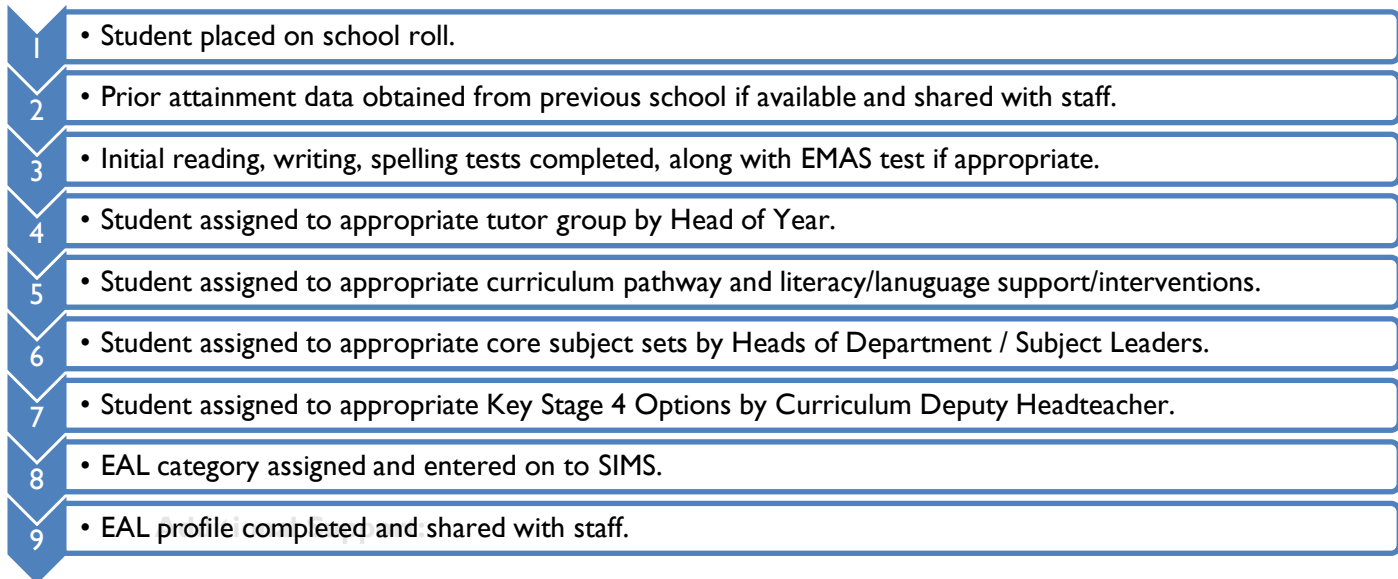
1 • Student placed on school roll.

2 • Prior attainment data obtained from previous school if available and shared with staff.

3 • Initial reading, writing, spelling tests completed, along with EMAS test if appropriate.

4 • Student assigned to appropriate tutor group by Head of Year.

5 • Student assigned to appropriate curriculum pathway and literacy/lanuguage support/interventions.

6 • Student assigned to appropriate core subject sets by Heads of Department / Subject Leaders.

7 • Student assigned to appropriate Key Stage 4 Options by Curriculum Deputy Headteacher.

8 • EAL category assigned and entered on to SIMS.

9 • EAL profile completed and shared with staff.